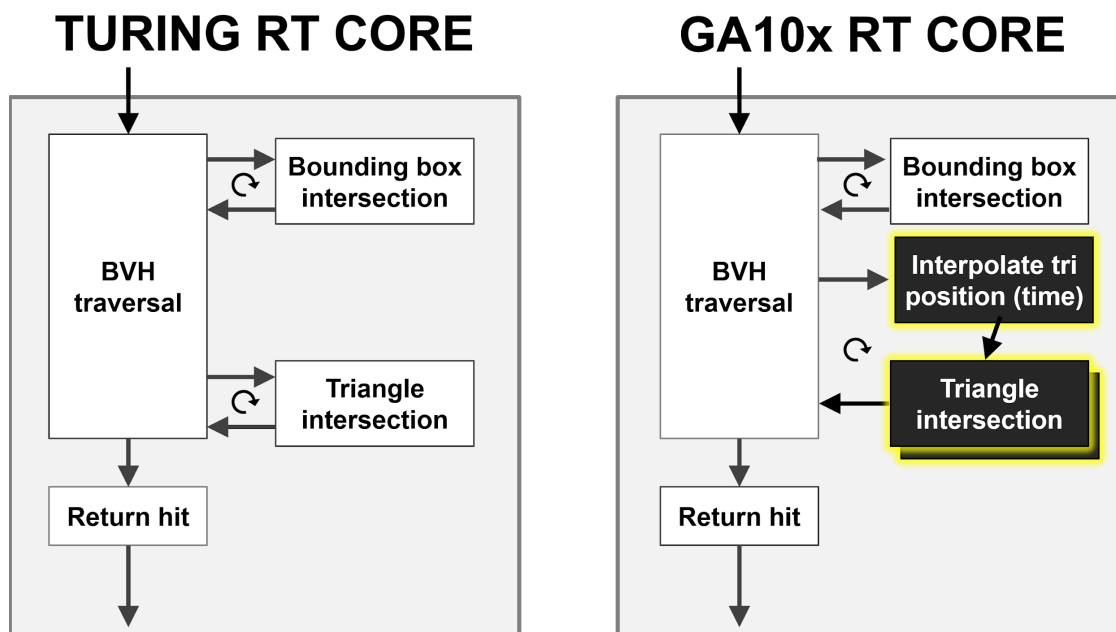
TURING RT CORE

BVH traversal

Bounding box intersection

Triangle intersection

Return hit

GA10x RT CORE

BVH traversal

Bounding box intersection

Interpolate tri position (time)

Triangle intersection

Return hit